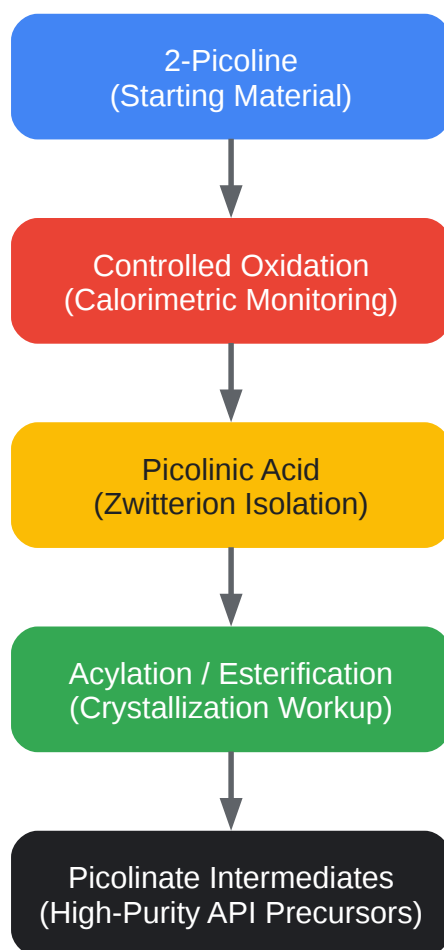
2-Picoline
(Starting Material)

Controlled Oxidation
(Calorimetric Monitoring)

Picolinic Acid
(Zwitterion Isolation)

Acylation / Esterification
(Crystallization Workup)

Picolinate Intermediates
(High-Purity API Precursors)